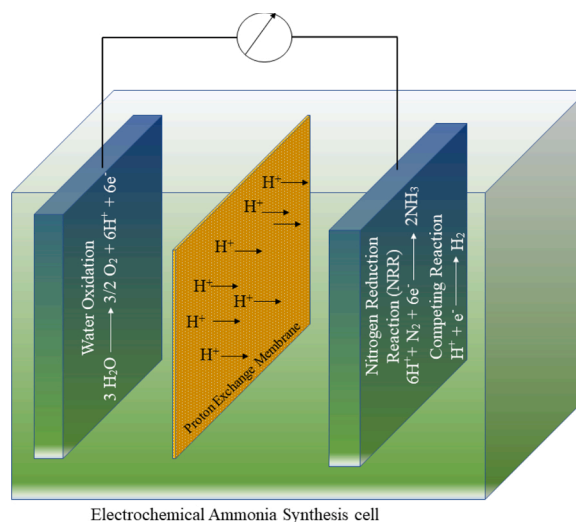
Water Oxidation

3 $H_2O$ ⟶ 3/2 $O_2$ + 6$H^+$ + 6e$^-$

$H^+$

$H^+$

$H^+$

$H^+$

$H^+$

$H^+$

$H^+$

Proton Exchange Membrane

Nitrogen Reduction Reaction (NRR)

6$H^+$ + $N_2$ + 6e$^-$ ⟶ 2$NH_3$

Competing Reaction

$H^+$ + e$^-$ ⟶ $H_2$

Electrochemical Ammonia Synthesis cell